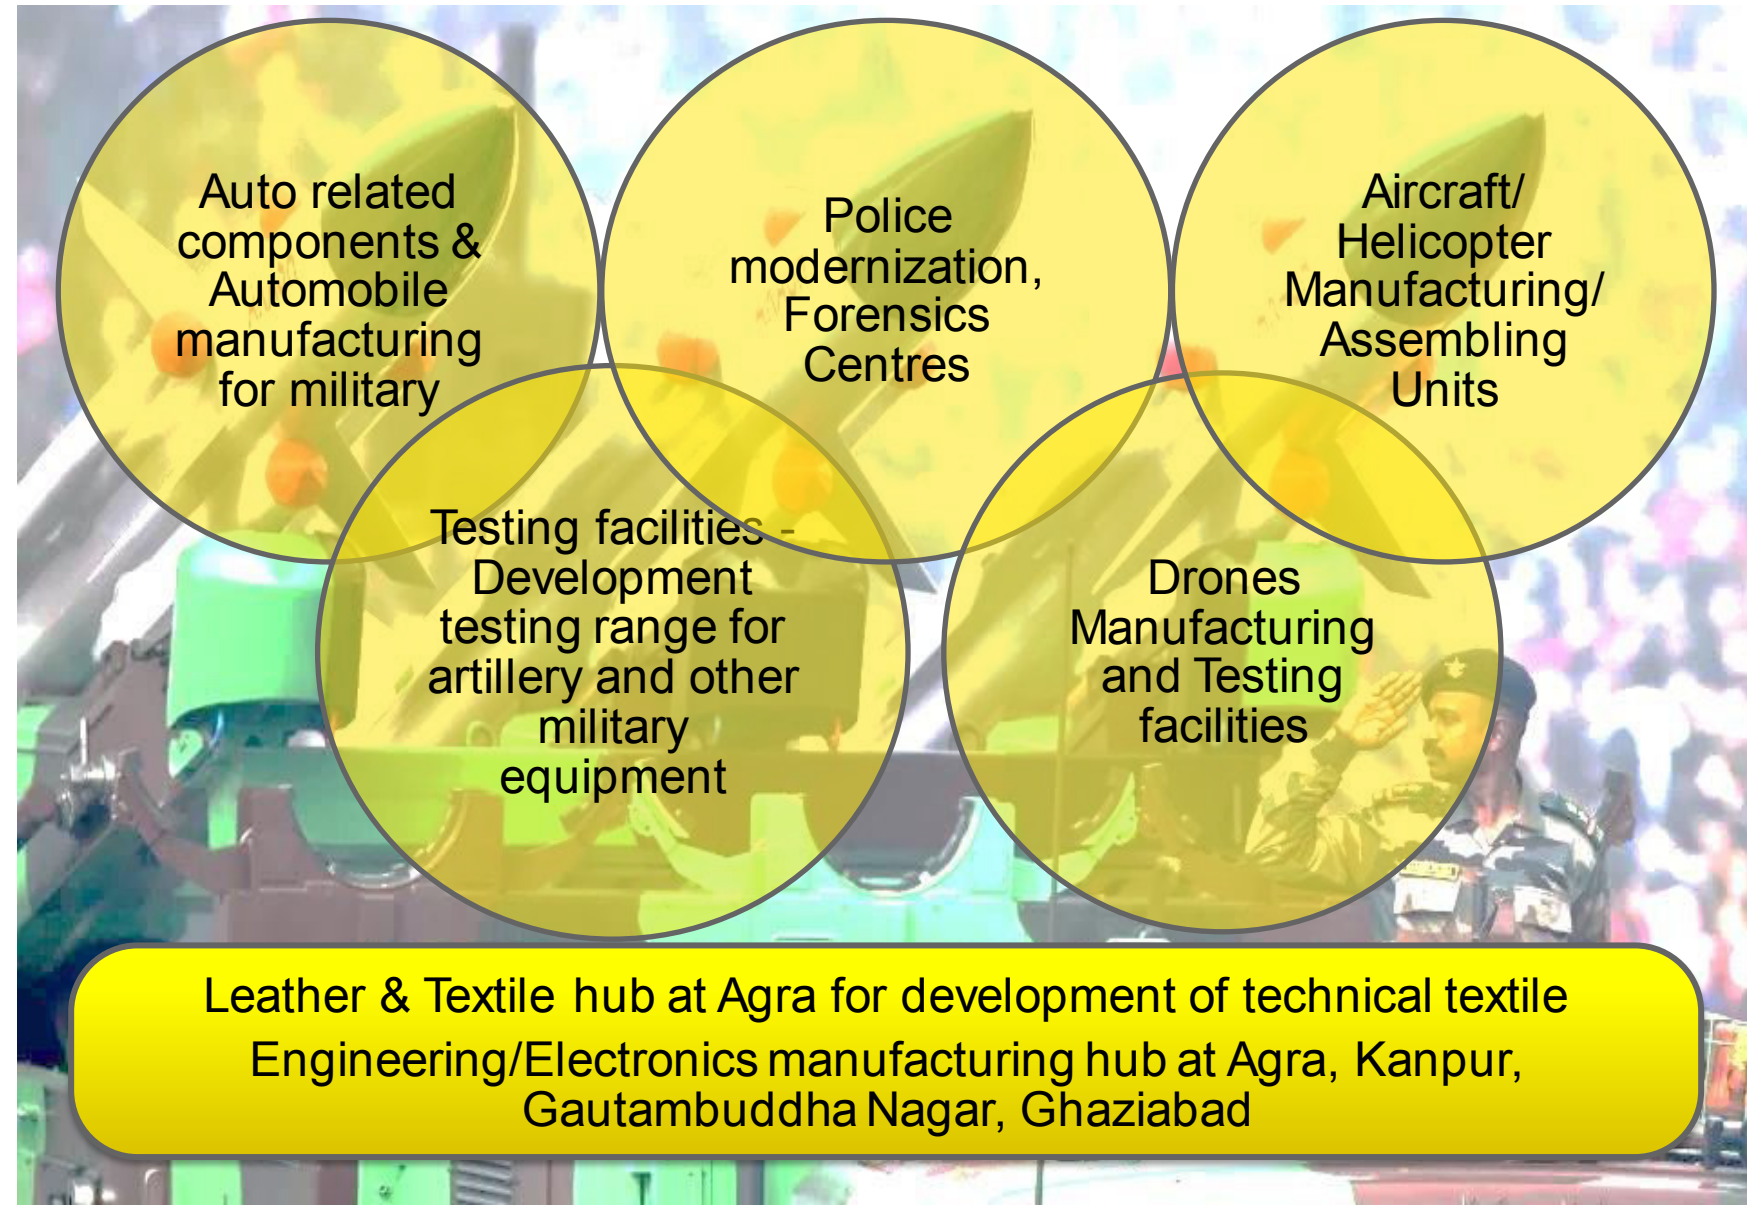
Auto related components & Automobile manufacturing for military

Police modernization, Forensics Centres

Aircraft/ Helicopter Manufacturing/ Assembling Units

Testing facilities - Development testing range for artillery and other military equipment

Drones Manufacturing and Testing facilities

Leather & Textile hub at Agra for development of technical textile

Engineering/Electronics manufacturing hub at Agra, Kanpur, Gautambuddha Nagar, Ghaziabad